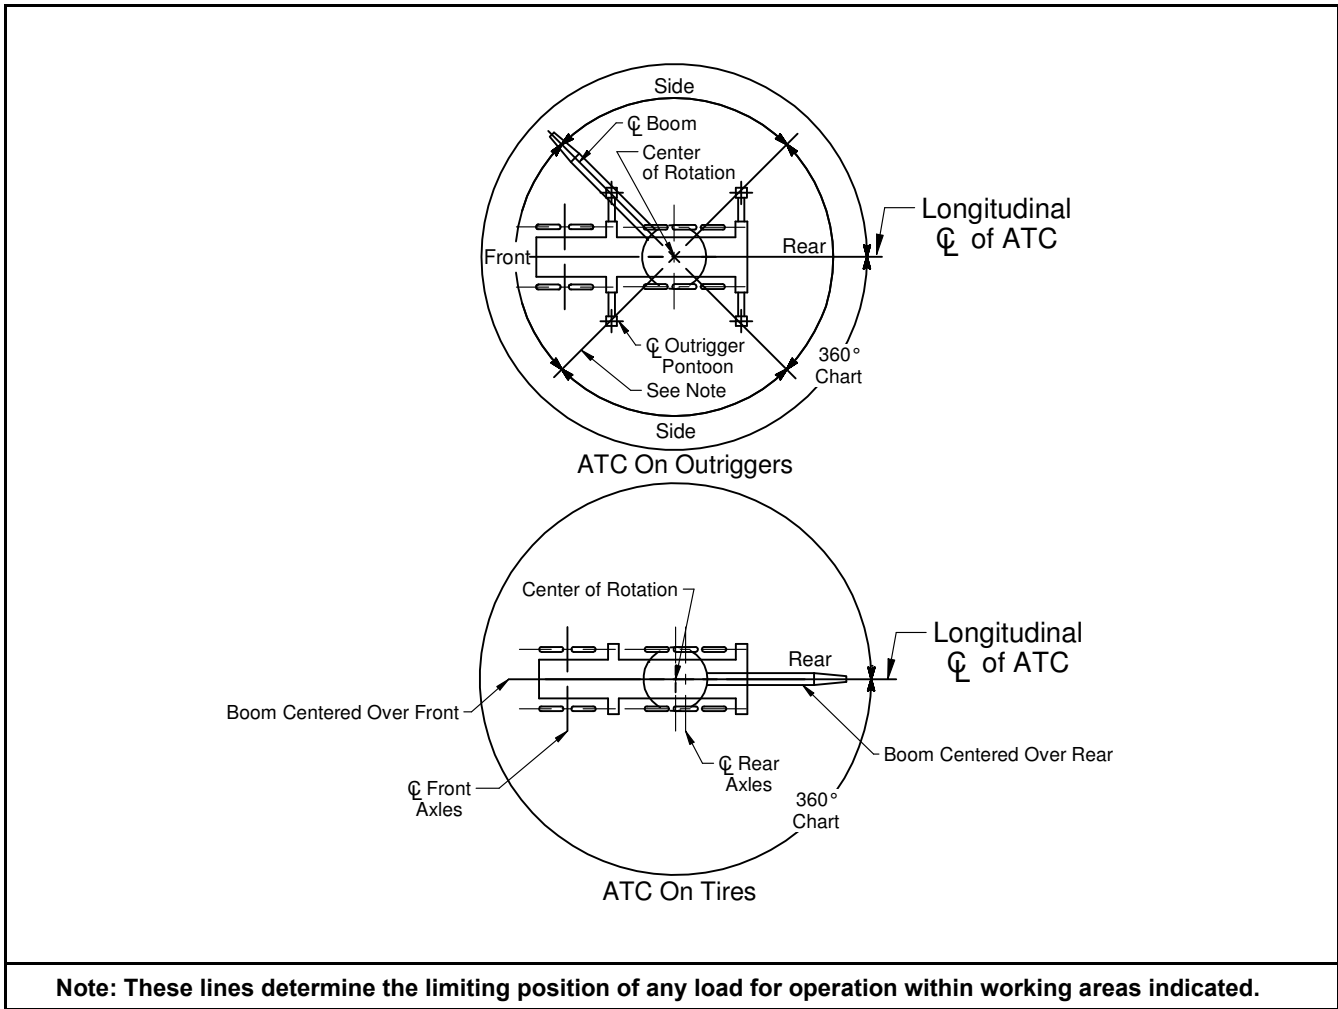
Side

℄ Boom

Center of Rotation

Longitudinal ℄ of ATC

Front

Rear

℄ Outrigger Pontoon

See Note

360° Chart

Side

ATC On Outriggers

Center of Rotation

Longitudinal ℄ of ATC

Rear

Boom Centered Over Front

Boom Centered Over Rear

℄ Rear Axles

℄ Front Axles

360° Chart

ATC On Tires

**Note: These lines determine the limiting position of any load for operation within working areas indicated.**